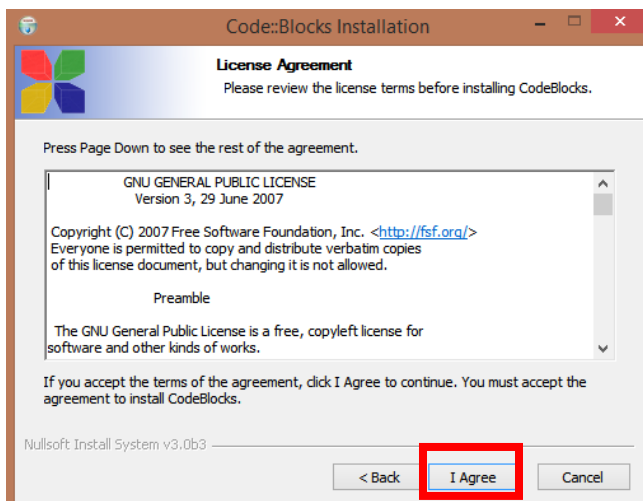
Code::Blocks Installation

License Agreement

Please review the license terms before installing CodeBlocks.

Press Page Down to see the rest of the agreement.

GNU GENERAL PUBLIC LICENSE
Version 3, 29 June 2007

Copyright (C) 2007 Free Software Foundation, Inc. <http://fsf.org/>
Everyone is permitted to copy and distribute verbatim copies of this license document, but changing it is not allowed.

Preamble

The GNU General Public License is a free, copyleft license for software and other kinds of works.

If you accept the terms of the agreement, click I Agree to continue. You must accept the agreement to install CodeBlocks.

Nullsoft Install System v3.0b3

< Back

I Agree

Cancel